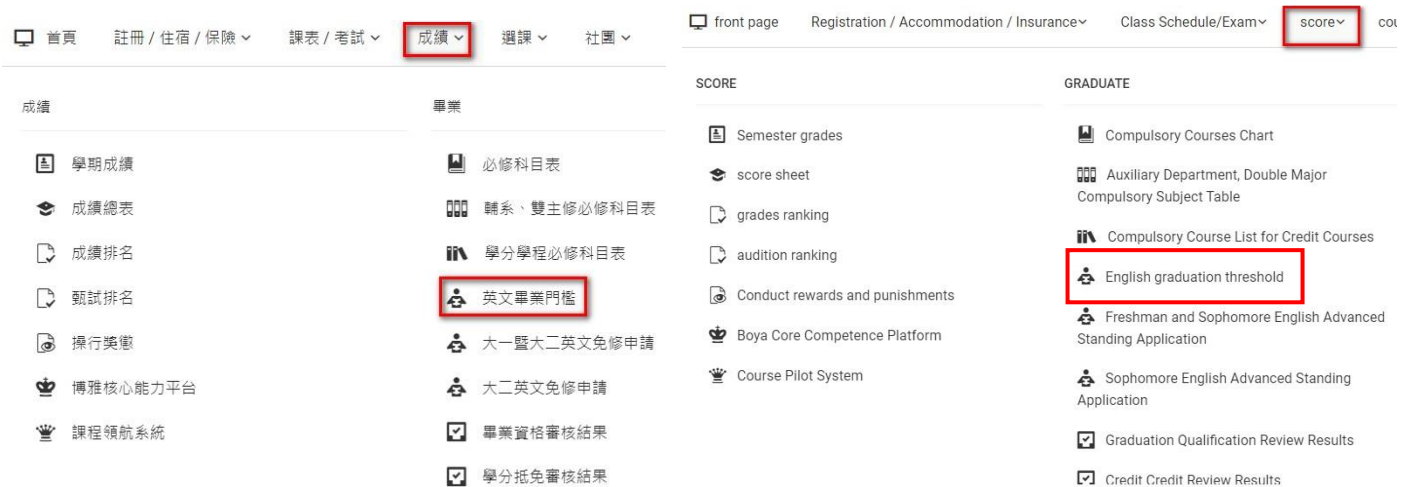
首頁　註冊 / 住宿 / 保險　課表 / 考試　成績　選課　社團

成績

學期成績

成績總表

成績排名

甄試排名

操行獎懲

博雅核心能力平台

課程領航系統

畢業

必修科目表

輔系、雙主修必修科目表

學分學程必修科目表

英文畢業門檻

大一暨大二英文免修申請

大二英文免修申請

畢業資格審核結果

學分抵免審核結果

front page　Registration / Accommodation / Insurance　Class Schedule/Exam　score　cou

SCORE

Semester grades

score sheet

grades ranking

audition ranking

Conduct rewards and punishments

Boya Core Competence Platform

Course Pilot System

GRADUATE

Compulsory Courses Chart

Auxiliary Department, Double Major Compulsory Subject Table

Compulsory Course List for Credit Courses

English graduation threshold

Freshman and Sophomore English Advanced Standing Application

Sophomore English Advanced Standing Application

Graduation Qualification Review Results

Credit Credit Review Results